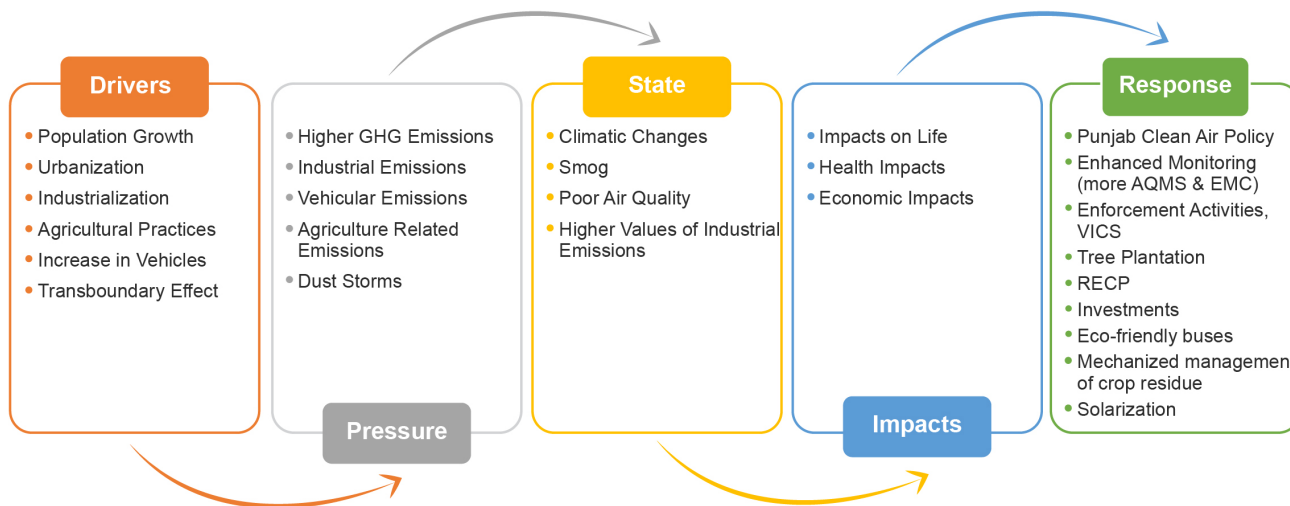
Drivers

- Population Growth
- Urbanization
- Industrialization
- Agricultural Practices
- Increase in Vehicles
- Transboundary Effect

- Higher GHG Emissions
- Industrial Emissions
- Vehicular Emissions
- Agriculture Related Emissions
- Dust Storms

Pressure

State

- Climatic Changes
- Smog
- Poor Air Quality
- Higher Values of Industrial Emissions

- Impacts on Life
- Health Impacts
- Economic Impacts

Impacts

Response

- Punjab Clean Air Policy
- Enhanced Monitoring (more AQMS & EMC)
- Enforcement Activities, VICS
- Tree Plantation
- RECP
- Investments
- Eco-friendly buses
- Mechanized managemen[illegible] of crop residue
- Solarization